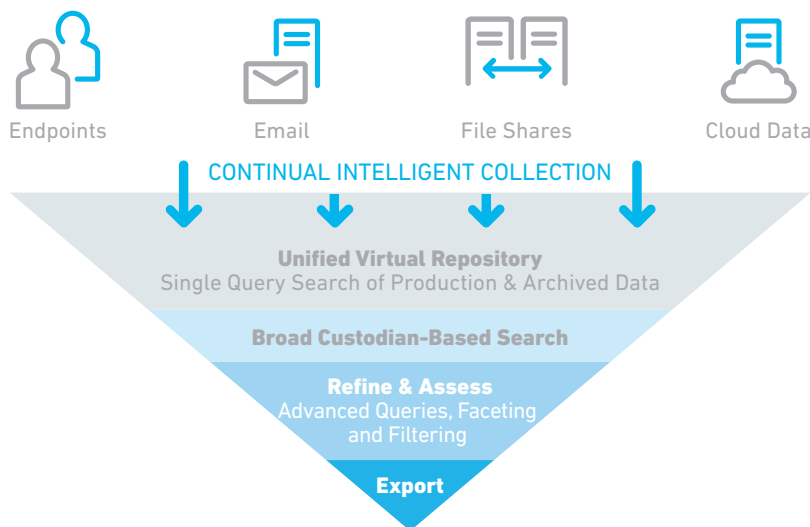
Endpoints
Email
File Shares
Cloud Data

CONTINUAL INTELLIGENT COLLECTION

Unified Virtual Repository
Single Query Search of Production & Archived Data

Broad Custodian-Based Search

Refine & Assess
Advanced Queries, Faceting and Filtering

Export